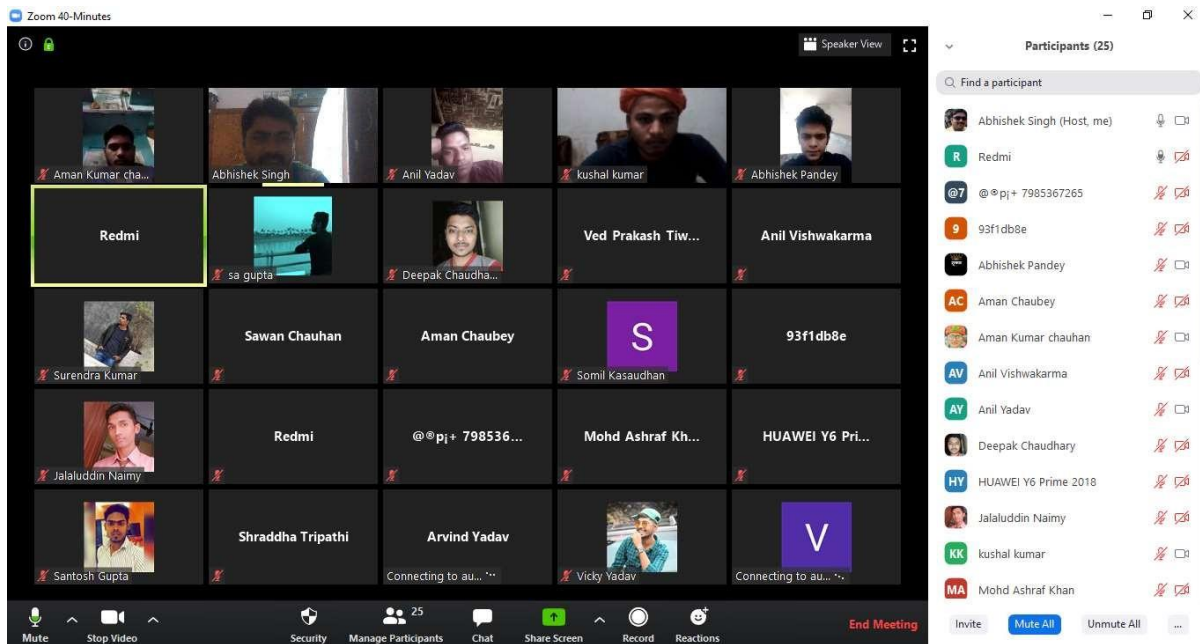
Zoom 40-Minutes

Speaker View

Aman Kumar cha...
Abhishek Singh
Anil Yadav
kushal kumar
Abhishek Pandey

Redmi
sa gupta
Deepak Chaudha...
Ved Prakash Tiw...
Anil Vishwakarma

Surendra Kumar
Sawan Chauhan
Aman Chaubey
S
Somil Kasaudhan
93f1db8e

Jalaluddin Naimy
Redmi
@®pj+ 798536...
Mohd Ashraf Kh...
HUAWEI Y6 Pri...

Santosh Gupta
Shraddha Tripathi
Arvind Yadav
Connecting to au...
Vicky Yadav
V
Connecting to au...

Mute
Stop Video
Security
25
Manage Participants
Chat
Share Screen
Record
Reactions
End Meeting

Participants (25)

Find a participant

Abhishek Singh (Host, me)
R Redmi
@7 @®pj+ 7985367265
9 93f1db8e
Abhishek Pandey
AC Aman Chaubey
Aman Kumar chauhan
AV Anil Vishwakarma
AY Anil Yadav
Deepak Chaudhary
HY HUAWEI Y6 Prime 2018
Jalaluddin Naimy
KK kushal kumar
MA Mohd Ashraf Khan

Invite
Mute All
Unmute All
...